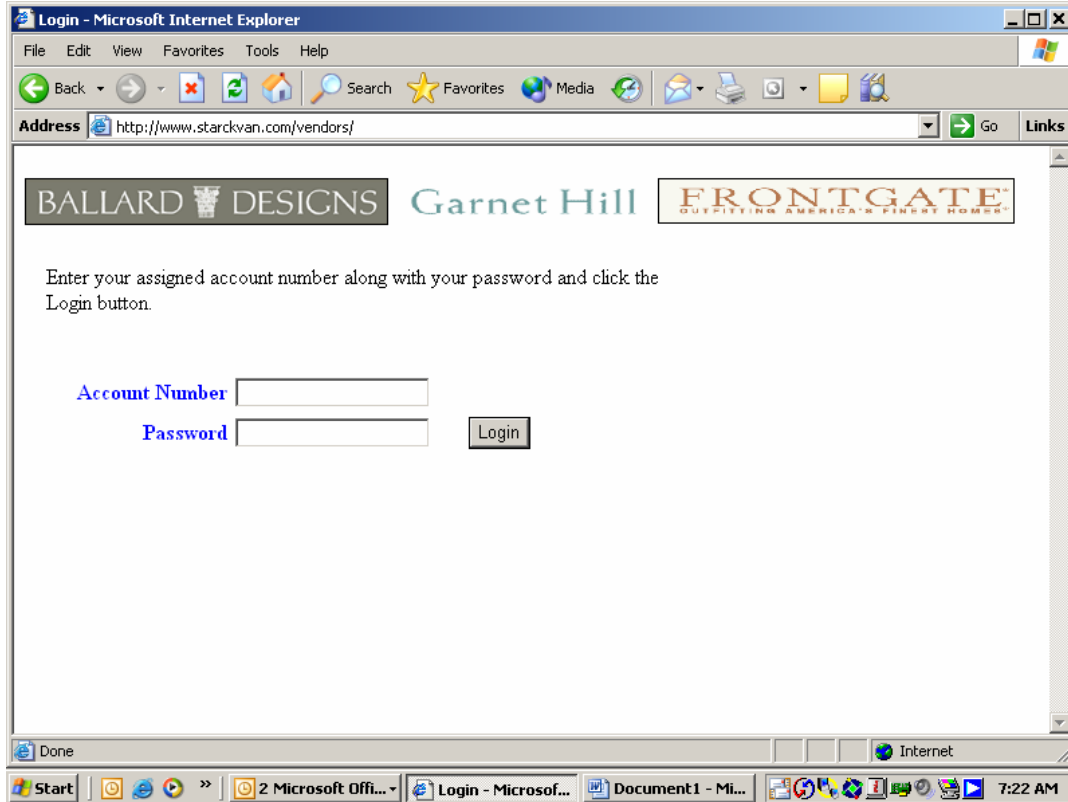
Login - Microsoft Internet Explorer

File Edit View Favorites Tools Help

Back Search Favorites Media

Address http://www.starckvan.com/vendors/ Go Links

BALLARD DESIGNS Garnet Hill FRONTGATE OUTFITTING AMERICA'S FINEST HOMES

Enter your assigned account number along with your password and click the Login button.

Account Number

Password

Login

Done Internet

Start 2 Microsoft Offi... Login - Microsof... Document1 - Mi... 7:22 AM